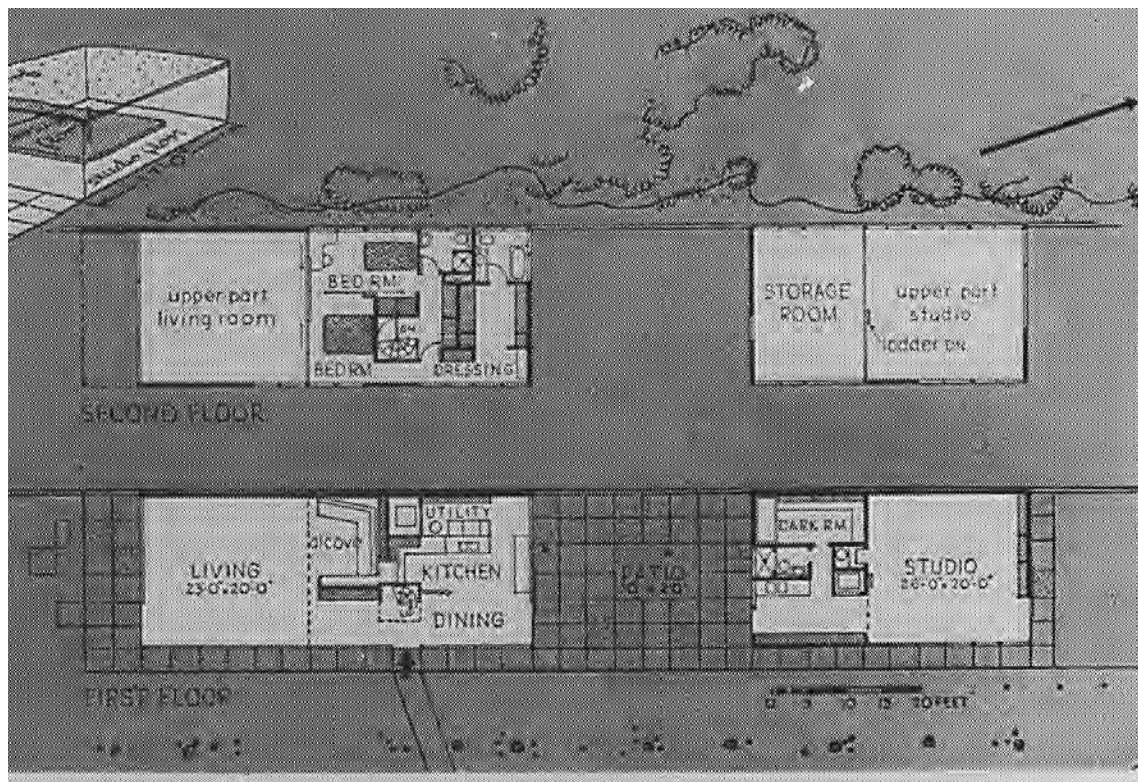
upper part living room

BED RM.

BED RM.

DRESSING

STORAGE ROOM

upper part studio

ladder dn.

SECOND FLOOR

LIVING 23'-0"x20'-0"

alcove

UTILITY

KITCHEN

DINING

PATIO 40' x 20'

DARK RM.

STUDIO 20'-0"x20'-0"

FIRST FLOOR

0 5 10 15 20 FEET